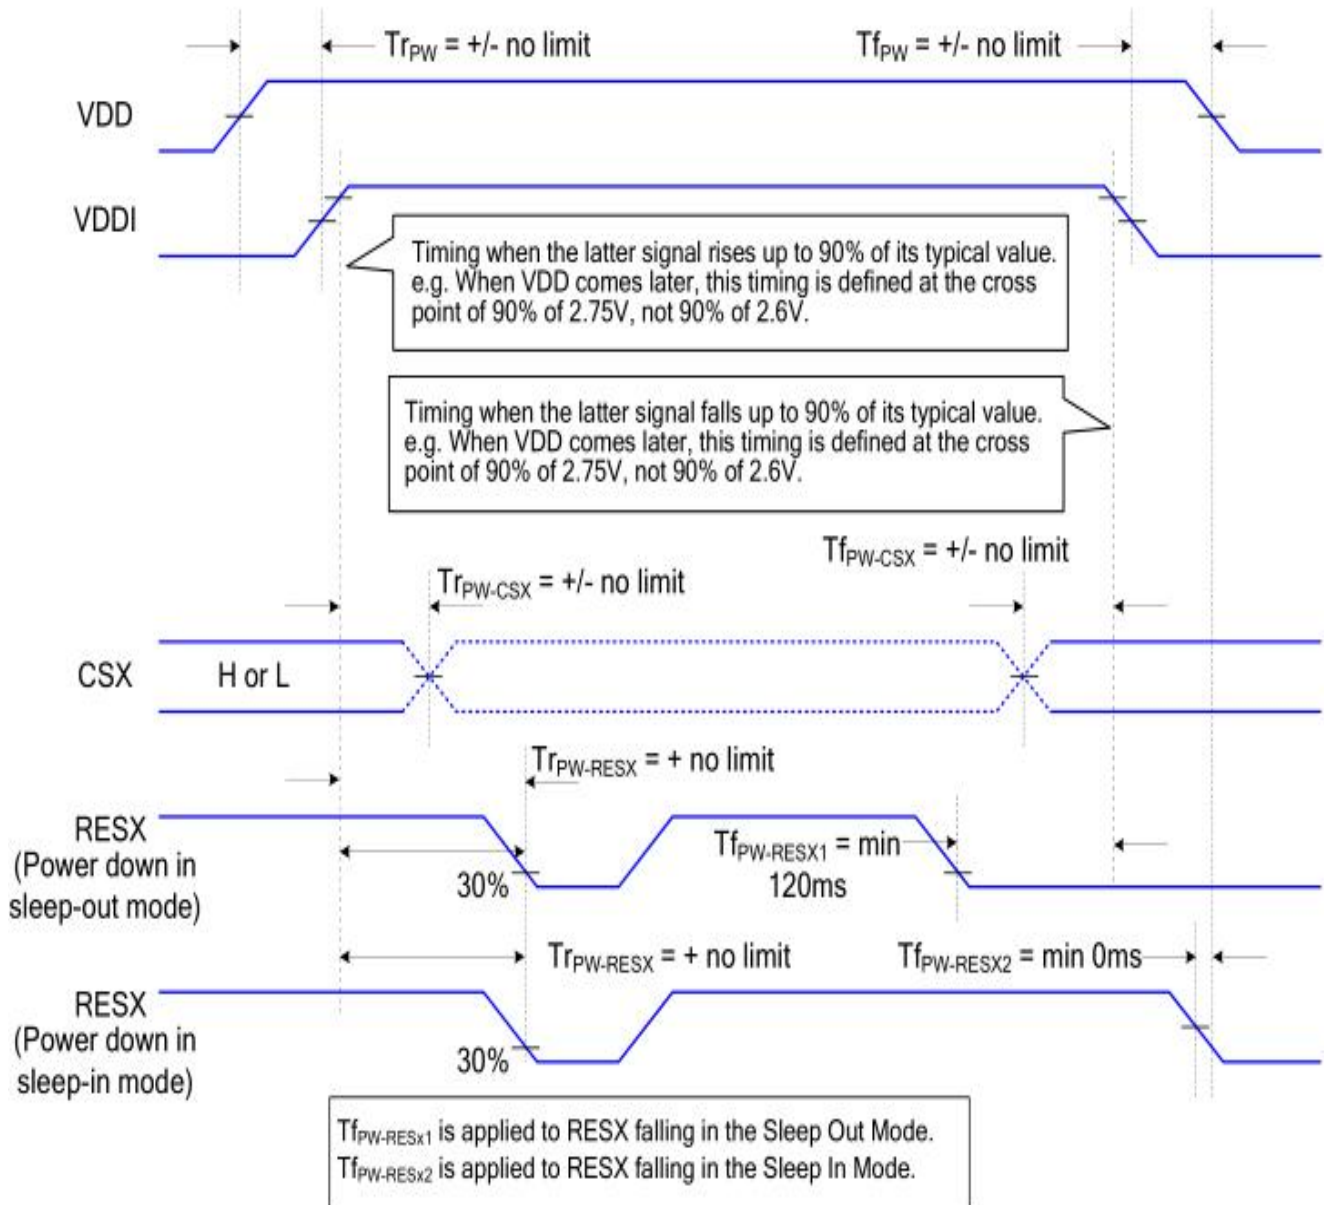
$Tr_{PW}$ = +/- no limit

$Tf_{PW}$ = +/- no limit

VDD

VDDI

Timing when the latter signal rises up to 90% of its typical value. e.g. When VDD comes later, this timing is defined at the cross point of 90% of 2.75V, not 90% of 2.6V.

Timing when the latter signal falls up to 90% of its typical value. e.g. When VDD comes later, this timing is defined at the cross point of 90% of 2.75V, not 90% of 2.6V.

$Tf_{PW-CSX}$ = +/- no limit

$Tr_{PW-CSX}$ = +/- no limit

CSX

H or L

$Tr_{PW-RESX}$ = + no limit

RESX
(Power down in sleep-out mode)

30%

$Tf_{PW-RESX1}$ = min 120ms

$Tr_{PW-RESX}$ = + no limit

$Tf_{PW-RESX2}$ = min 0ms

RESX
(Power down in sleep-in mode)

30%

$Tf_{PW-RESx1}$ is applied to RESX falling in the Sleep Out Mode.
$Tf_{PW-RESx2}$ is applied to RESX falling in the Sleep In Mode.